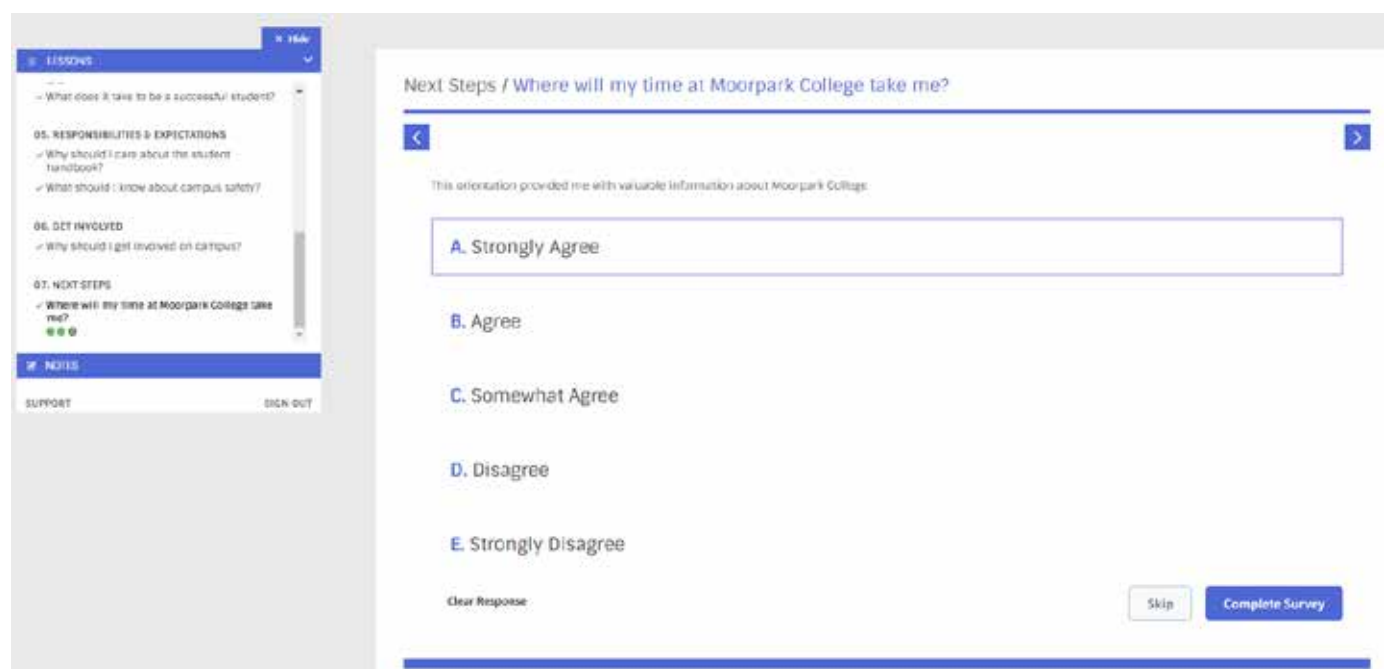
× Hide

LESSONS

✓ What does it take to be a successful student?

05. RESPONSIBILITIES & EXPECTATIONS

✓ Why should I care about the student handbook?

✓ What should I know about campus safety?

06. GET INVOLVED

✓ Why should I get involved on campus?

07. NEXT STEPS

✓ Where will my time at Moorpark College take me?

NOTES

SUPPORT

SIGN OUT

Next Steps / Where will my time at Moorpark College take me?

This orientation provided me with valuable information about Moorpark College

A. Strongly Agree

B. Agree

C. Somewhat Agree

D. Disagree

E. Strongly Disagree

Clear Response

Skip

Complete Survey